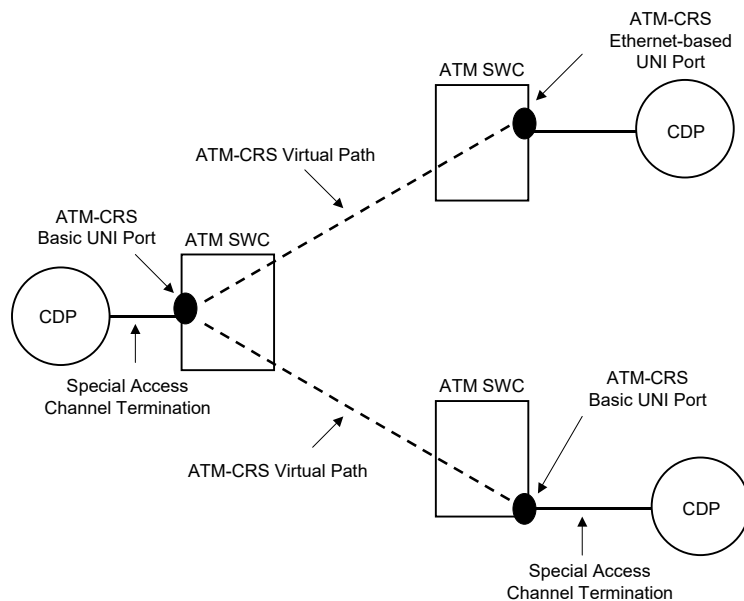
ATM-CRS
Ethernet-based
UNI Port

ATM SWC

CDP

ATM-CRS Virtual Path

ATM-CRS
Basic UNI Port

ATM SWC

CDP

Special Access
Channel Termination

ATM SWC

ATM-CRS
Basic UNI Port

ATM-CRS Virtual Path

CDP

Special Access
Channel Termination